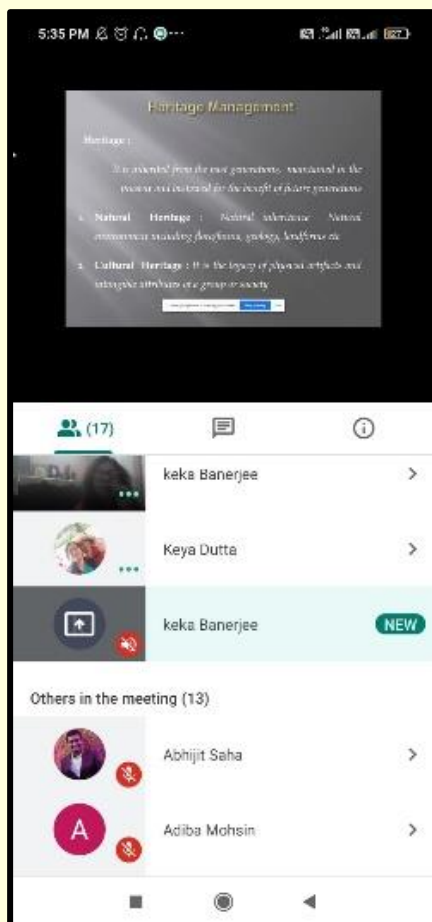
5:35 PM

Heritage Management

Heritage :

It is inherited from the past generations, maintained in the present and bestowed for the benefit of future generations

1. Natural Heritage : Natural inheritance. Natural environment including flora/fauna, geology, landforms etc

2. Cultural Heritage : It is the legacy of physical artifacts and intangible attributes of a group or society

(17)

keka Banerjee

Keya Dutta

keka Banerjee

NEW

Others in the meeting (13)

Abhijit Saha

A

Adiba Mohsin